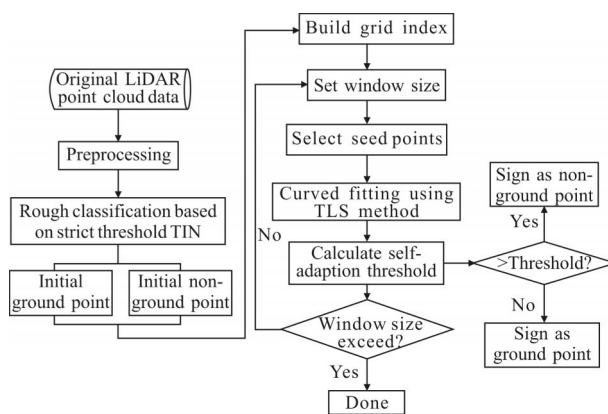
Original LiDAR point cloud data

Preprocessing

Rough classification based on strict threshold TIN

Initial ground point

Initial non-ground point

Build grid index

Set window size

Select seed points

Curved fitting using TLS method

Calculate self-adaption threshold

Window size exceed?

No

Yes

Done

>Threshold?

Yes

Sign as non-ground point

No

Sign as ground point